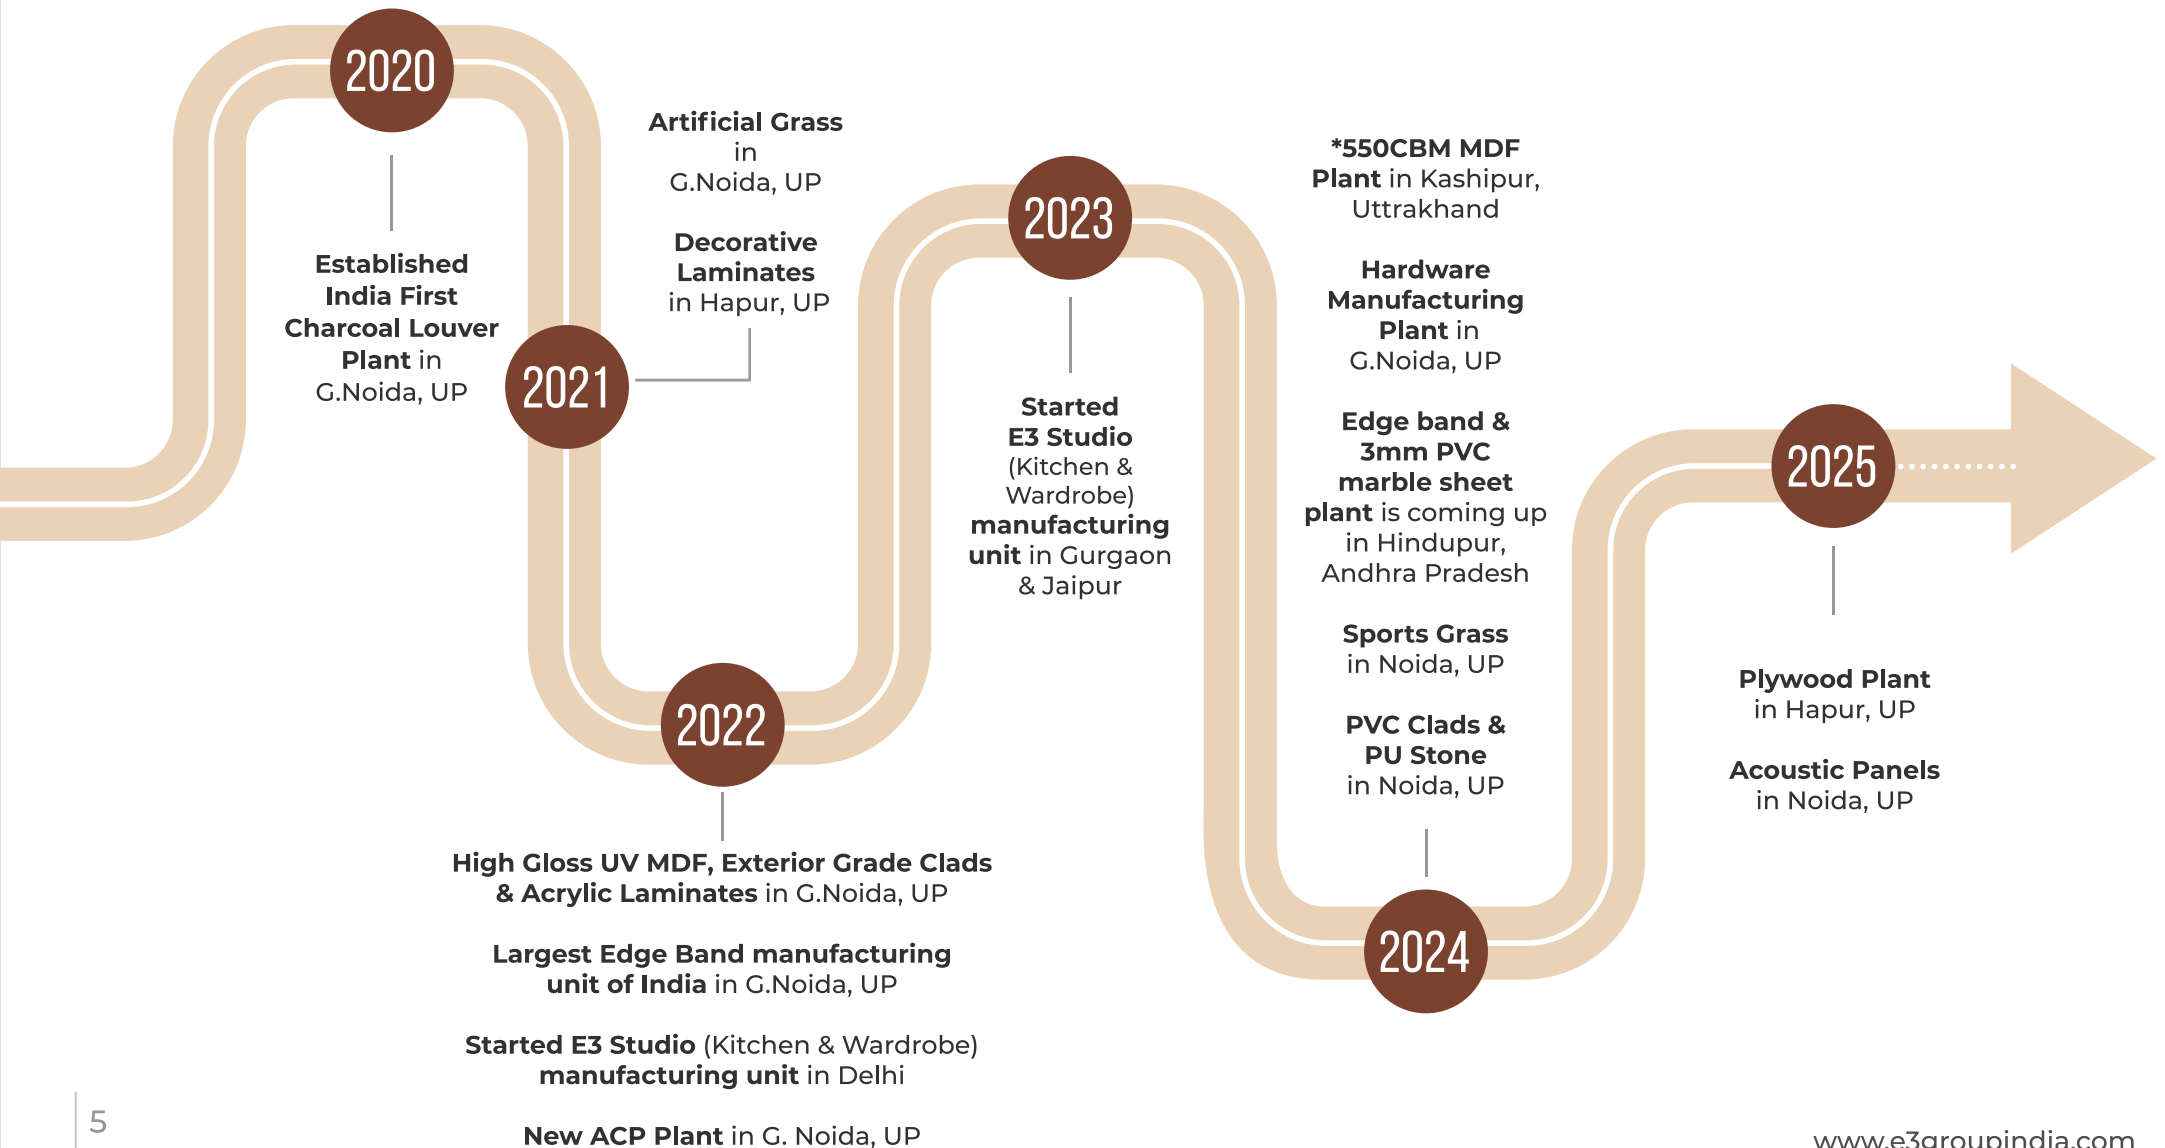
2020

Established India First Charcoal Louver Plant in G.Noida, UP

2021

Artificial Grass in G.Noida, UP

Decorative Laminates in Hapur, UP

2022

High Gloss UV MDF, Exterior Grade Clads & Acrylic Laminates in G.Noida, UP

Largest Edge Band manufacturing unit of India in G.Noida, UP

Started E3 Studio (Kitchen & Wardrobe) manufacturing unit in Delhi

New ACP Plant in G. Noida, UP

2023

Started E3 Studio (Kitchen & Wardrobe) manufacturing unit in Gurgaon & Jaipur

*550CBM MDF Plant in Kashipur, Uttrakhand

Hardware Manufacturing Plant in G.Noida, UP

Edge band & 3mm PVC marble sheet plant is coming up in Hindupur, Andhra Pradesh

Sports Grass in Noida, UP

PVC Clads & PU Stone in Noida, UP

2024

2025

Plywood Plant in Hapur, UP

Acoustic Panels in Noida, UP

5

www.e3groupindia.com